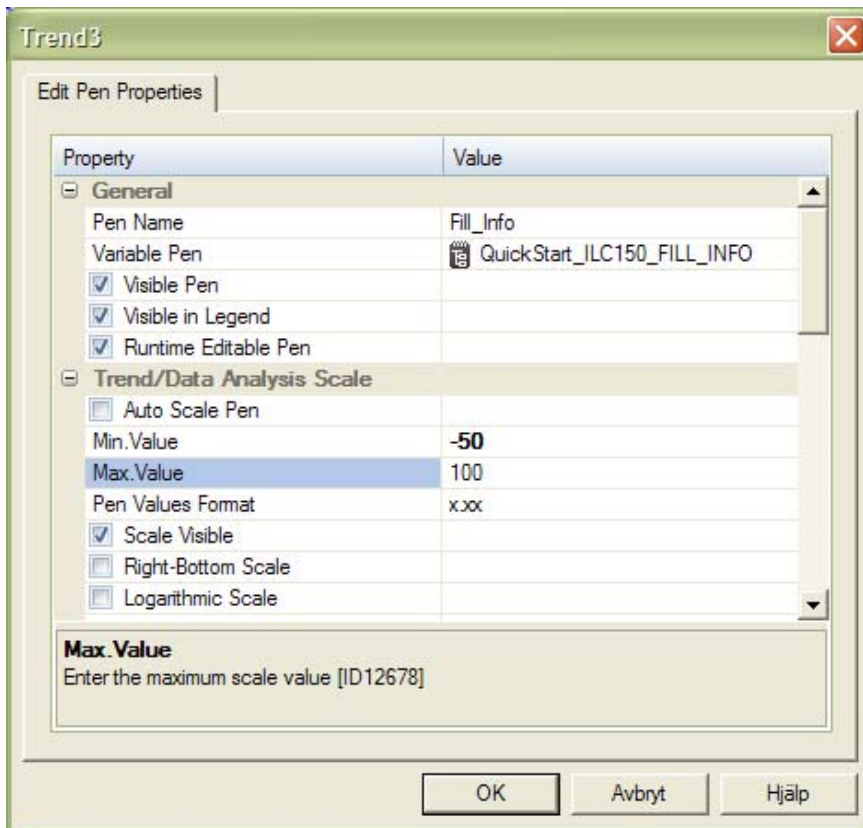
Trend3

Edit Pen Properties

| Property | Value |
|---|---|
| General | |
| Pen Name | Fill_Info |
| Variable Pen | QuickStart_ILC150_FILL_INFO |
| Visible Pen | |
| Visible in Legend | |
| Runtime Editable Pen | |
| Trend/Data Analysis Scale | |
| Auto Scale Pen | |
| Min.Value | -50 |
| Max.Value | 100 |
| Pen Values Format | x.xx |
| Scale Visible | |
| Right-Bottom Scale | |
| Logarithmic Scale | |

Max.Value
Enter the maximum scale value [ID12678]

OK Avbryt Hjälp